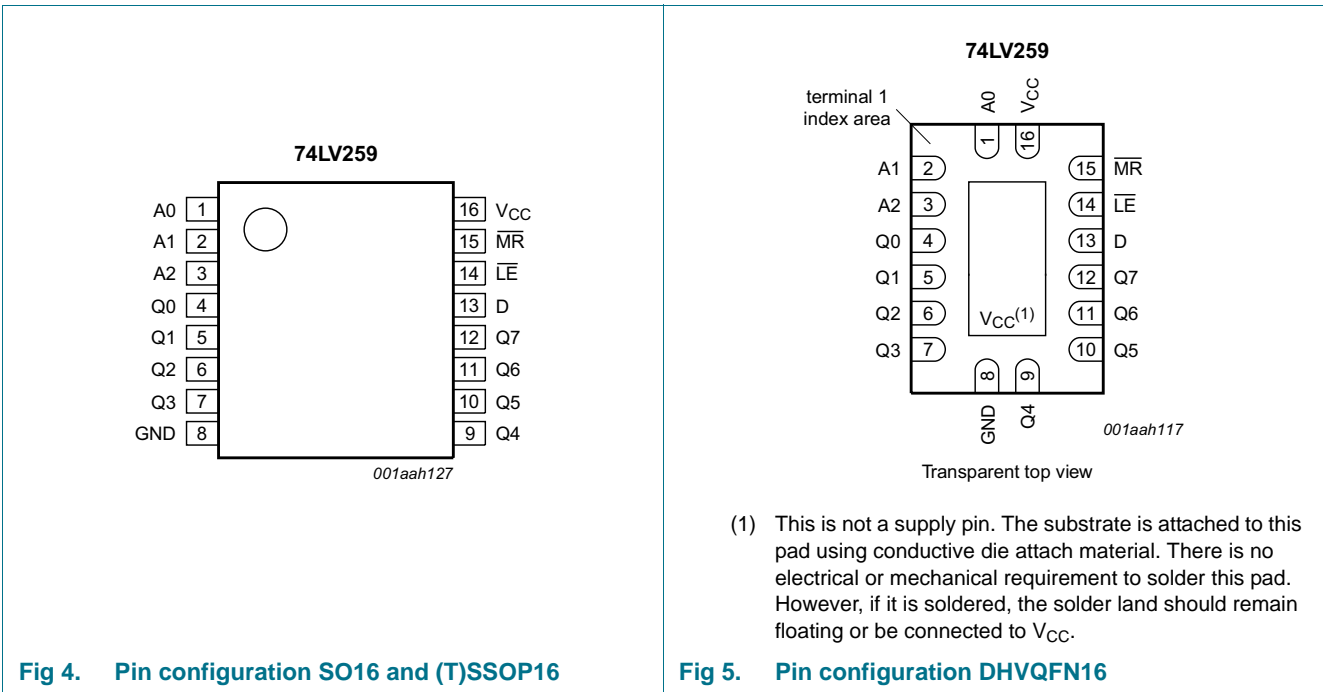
74LV259

A0 1
A1 2
A2 3
Q0 4
Q1 5
Q2 6
Q3 7
GND 8

16 $V_{CC}$
15 $\overline{MR}$
14 $\overline{LE}$
13 D
12 Q7
11 Q6
10 Q5
9 Q4

001aah127

Fig 4. Pin configuration SO16 and (T)SSOP16

74LV259

terminal 1 index area

A0 1
$V_{CC}$ 16

A1 2
A2 3
Q0 4
Q1 5
Q2 6
Q3 7

15 $\overline{MR}$
14 $\overline{LE}$
13 D
12 Q7
11 Q6
10 Q5

$V_{CC}^{(1)}$

8 GND
9 Q4

001aah117

Transparent top view

(1) This is not a supply pin. The substrate is attached to this pad using conductive die attach material. There is no electrical or mechanical requirement to solder this pad. However, if it is soldered, the solder land should remain floating or be connected to $V_{CC}$.

Fig 5. Pin configuration DHVQFN16